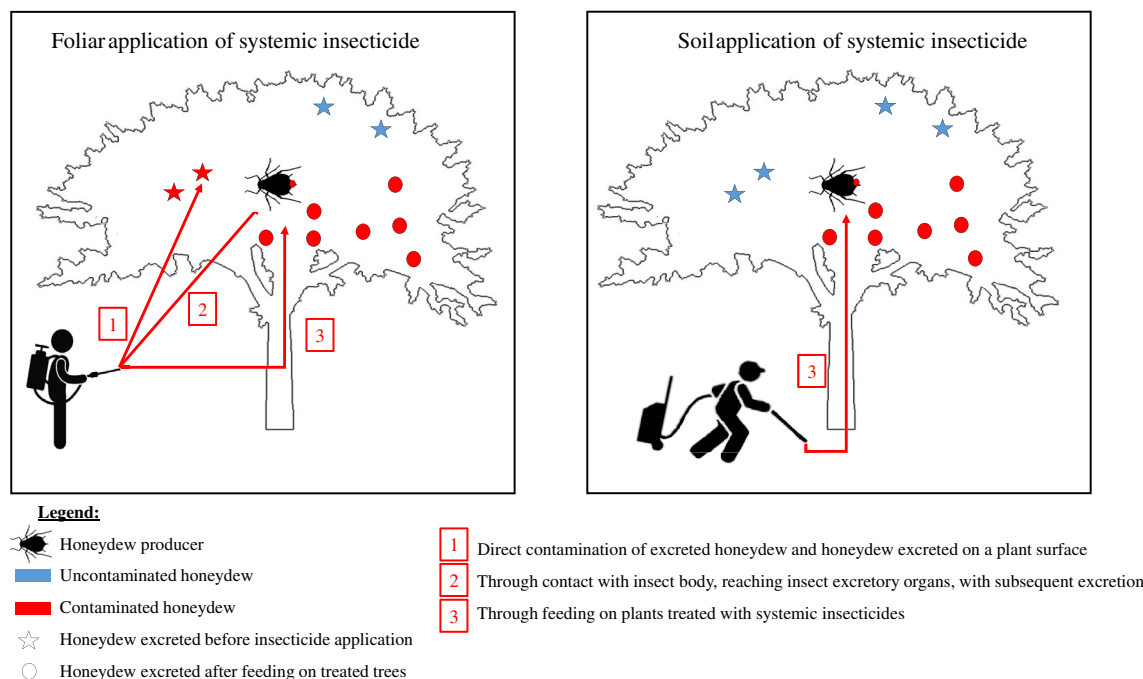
Foliarapplication of systemic insecticide

1

2

3

Soilapplication of systemic insecticide

3

Legend:

Honeydew producer

Uncontaminated honeydew

Contaminated honeydew

Honeydew excreted before insecticide application

Honeydew excreted after feeding on treated trees

1 Direct contamination of excreted honeydew and honeydew excreted on a plant surface

2 Through contact with insect body, reaching insect excretory organs, with subsequent excretion

3 Through feeding on plants treated with systemic insecticides